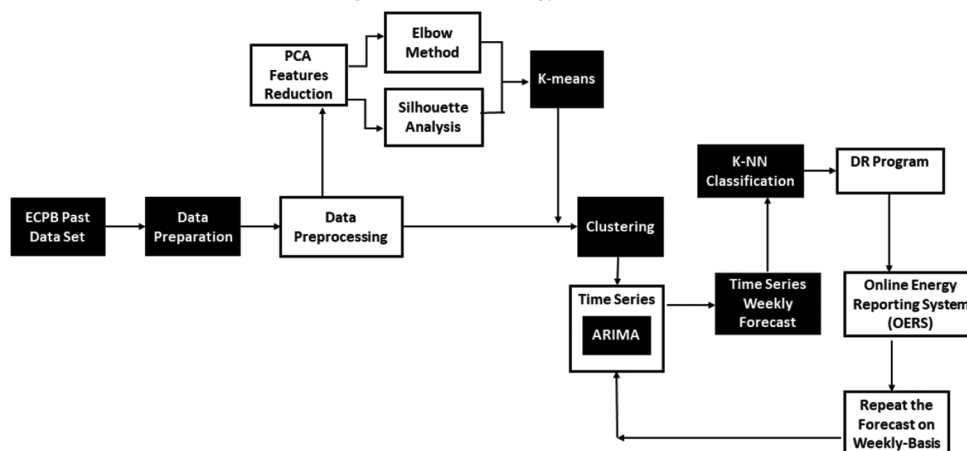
Elbow Method

PCA Features Reduction

K-means

Silhouette Analysis

K-NN Classification

DR Program

ECPB Past Data Set

Data Preparation

Data Preprocessing

Clustering

Time Series

ARIMA

Time Series Weekly Forecast

Online Energy Reporting System (OERS)

Repeat the Forecast on Weekly-Basis